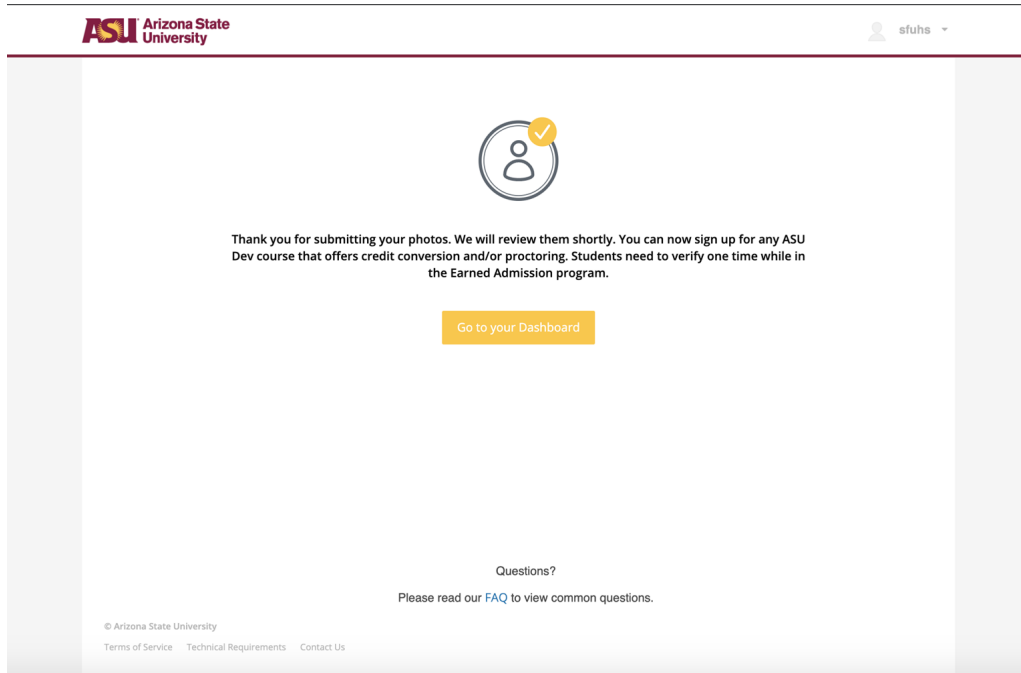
ASU Arizona State University

sfuhs

Thank you for submitting your photos. We will review them shortly. You can now sign up for any ASU Dev course that offers credit conversion and/or proctoring. Students need to verify one time while in the Earned Admission program.

Go to your Dashboard

Questions?

Please read our FAQ to view common questions.

© Arizona State University

Terms of Service Technical Requirements Contact Us